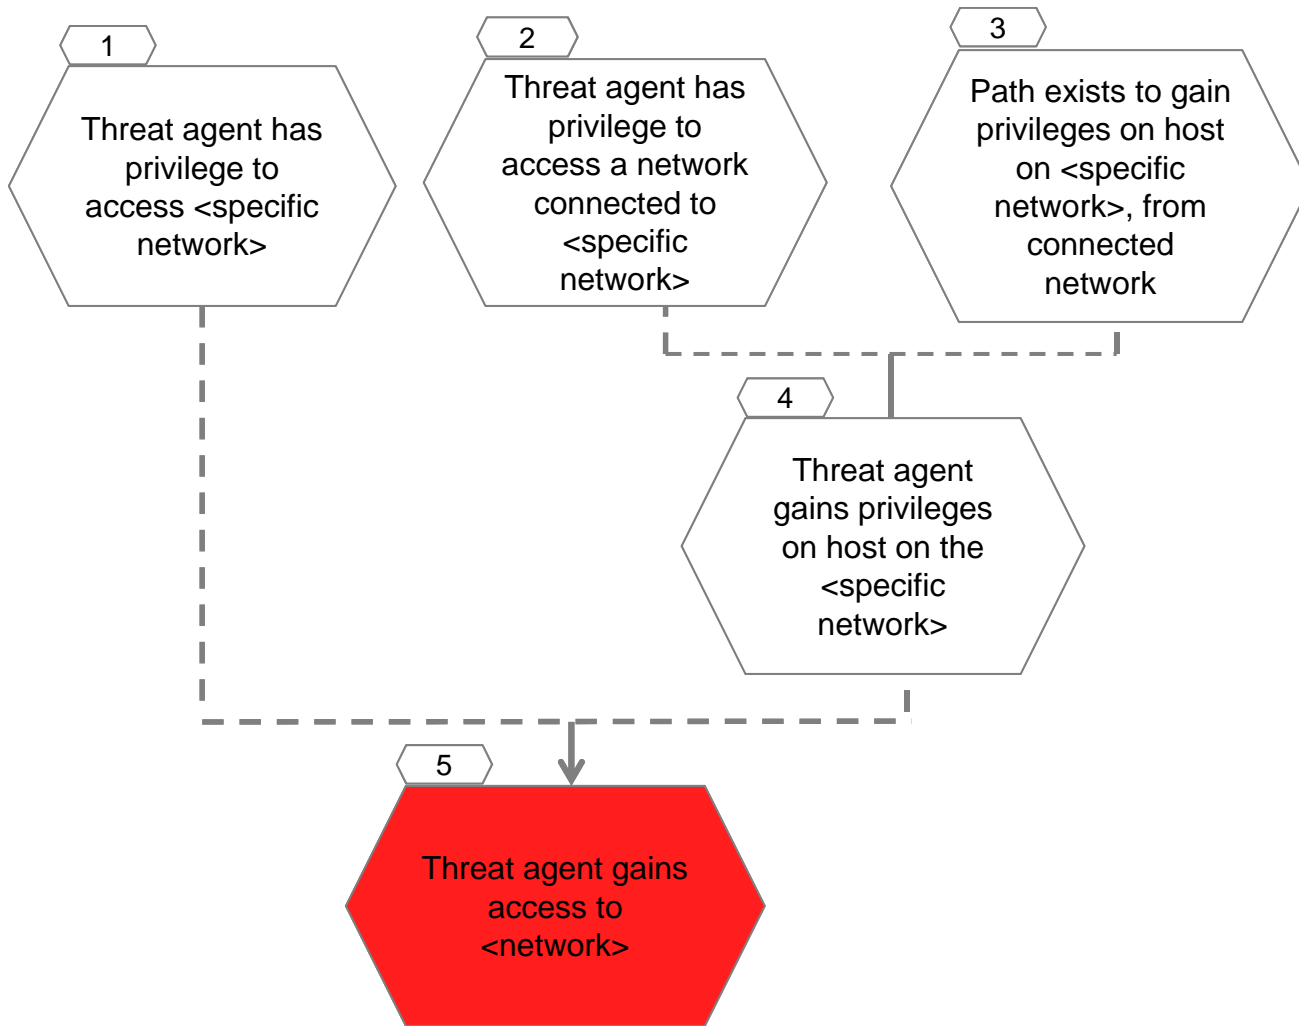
1

Threat agent has privilege to access <specific network>

2

Threat agent has privilege to access a network connected to <specific network>

3

Path exists to gain privileges on host on <specific network>, from connected network

4

Threat agent gains privileges on host on the <specific network>

5

Threat agent gains access to <network>